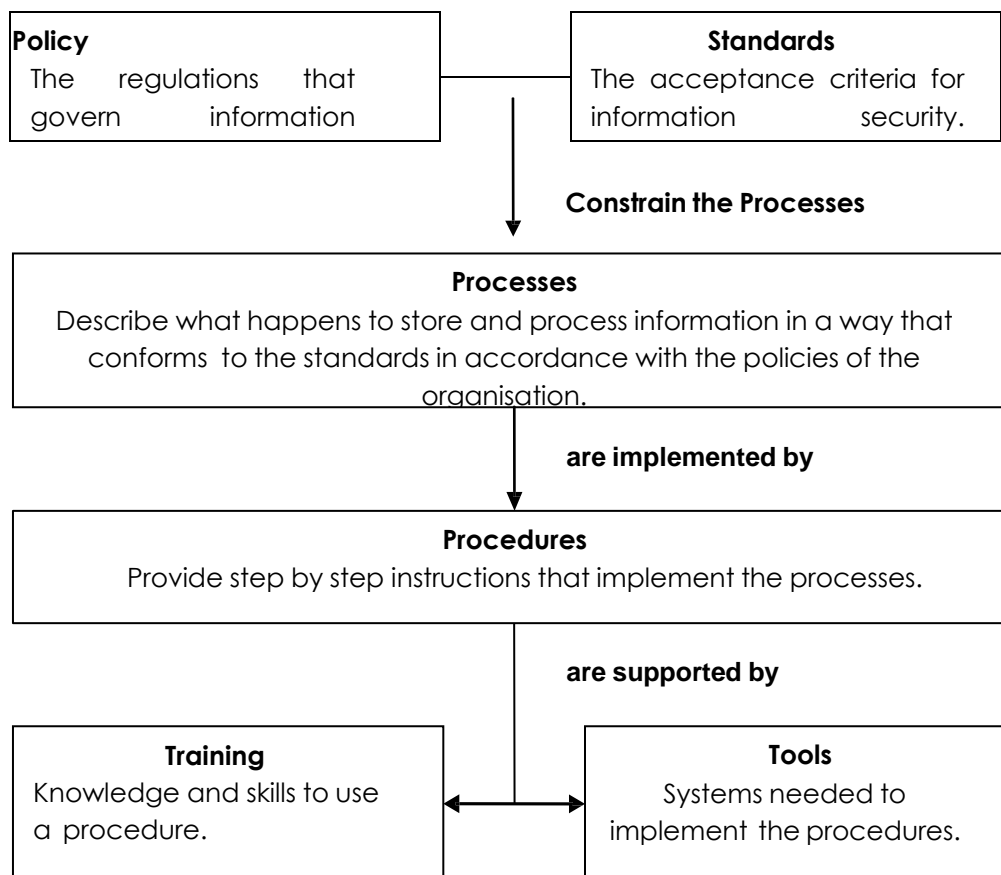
Policy
The regulations that govern information

Standards
The acceptance criteria for information security.

Constrain the Processes

Processes
Describe what happens to store and process information in a way that conforms to the standards in accordance with the policies of the organisation.

are implemented by

Procedures
Provide step by step instructions that implement the processes.

are supported by

Training
Knowledge and skills to use a procedure.

Tools
Systems needed to implement the procedures.